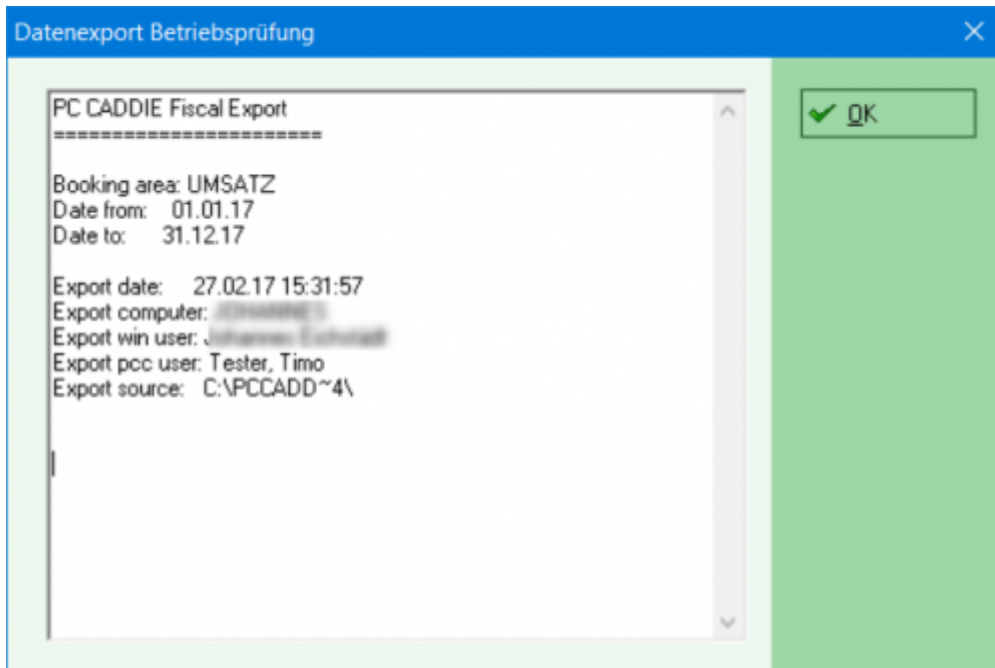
Datenexport Betriebsprüfung

PC CADDIE Fiscal Export
========================

Booking area: UMSATZ
Date from: 01.01.17
Date to: 31.12.17

Export date: 27.02.17 15:31:57
Export computer: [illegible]
Export win user: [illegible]
Export pcc user: Tester, Timo
Export source: C:\PCCADD~4\

OK